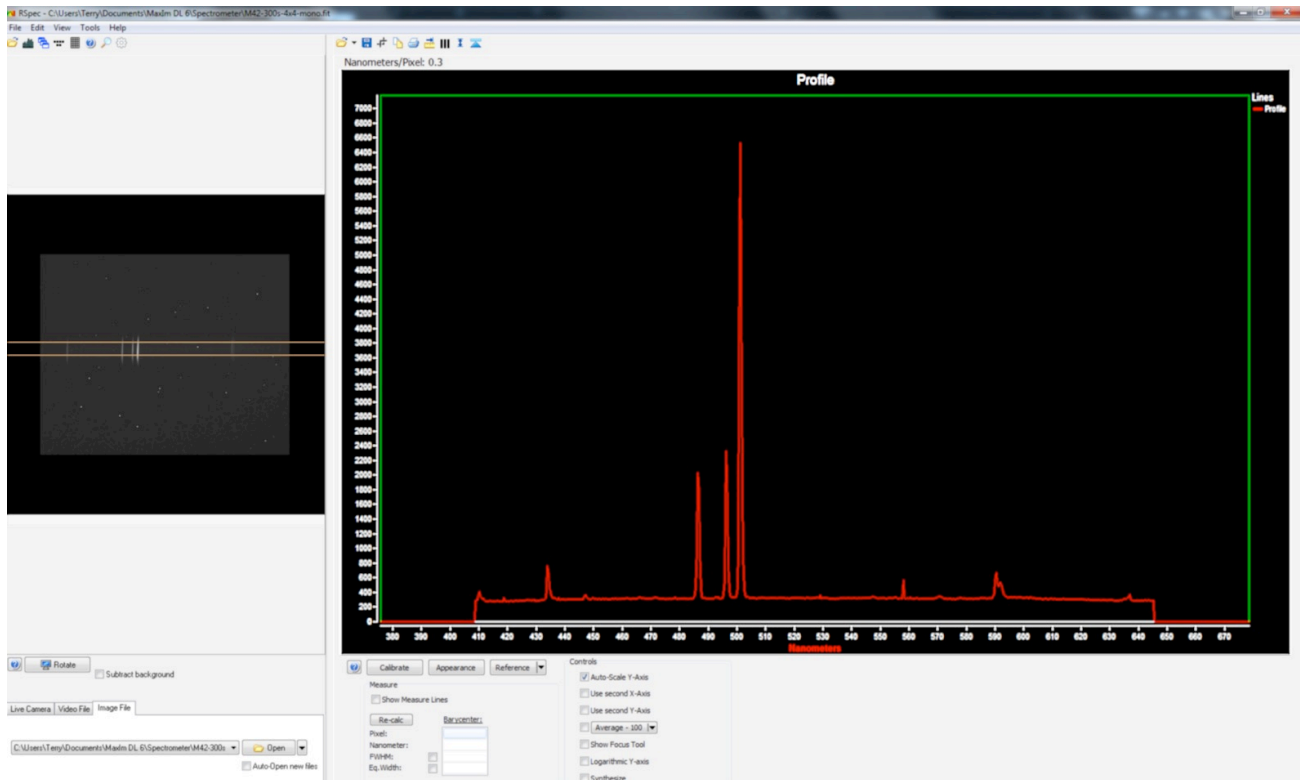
RSpec - C:\Users\Terry\Documents\MaxIm DL 6\Spectrometer\M42-300s-4x4-mono.fit

File Edit View Tools Help

Nanometers/Pixel: 0.3

Profile

Lines
Profile

7000
6800
6600
6400
6200
6000
5800
5600
5400
5200
5000
4800
4600
4400
4200
4000
3800
3600
3400
3200
3000
2800
2600
2400
2200
2000
1800
1600
1400
1200
1000
800
600
400
200
0

380 390 400 410 420 430 440 450 460 470 480 490 500 510 520 530 540 550 560 570 580 590 600 610 620 630 640 650 660 670

Nanometers

Rotate
Subtract background

Live Camera | Video File | Image File

C:\Users\Terry\Documents\MaxIm DL 6\Spectrometer\M42-300s
Open
Auto-Open new files

Calibrate
Appearance
Reference

Measure
Show Measure Lines
Re-calc
Barycenter:
Pixel:
Nanometer:
FWHM:
Eq.Width:

Controls
Auto-Scale Y-Axis
Use second X-Axis
Use second Y-Axis
Average - 100
Show Focus Tool
Logarithmic Y-axis
Synthesize